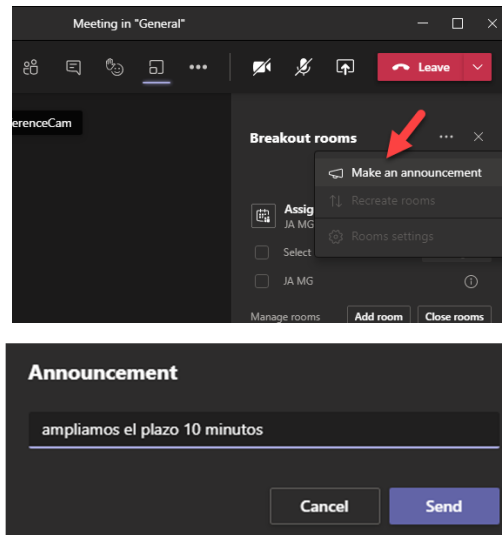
Meeting in "General"

Leave

erenceCam

Breakout rooms

Make an announcement

Recreate rooms

Rooms settings

Assig

JA MG

Select

JA MG

Manage rooms

Add room

Close rooms

Announcement

ampliamos el plazo 10 minutos

Cancel

Send